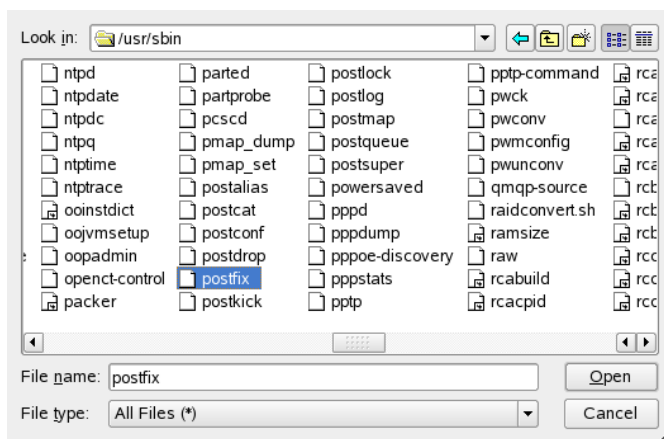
Look in: /usr/sbin

ntpd
ntpdate
ntpdc
ntpq
ntptime
ntptrace
ooinstdict
oojvmsetup
oopadmin
openct-control
packer

parted
partprobe
pcscd
pmap_dump
pmap_set
postalias
postcat
postconf
postdrop
postfix
postkick

postlock
postlog
postmap
postqueue
postsuper
powersaved
pppd
pppdump
pppoe-discovery
pppstats
pptp

pptp-command
pwck
pwconv
pwmconfig
pwunconv
qmqp-source
raidconvert.sh
ramsize
raw
rcabuild
rcacpid

rca
rca
rca
rca
rca
rct
rct
rct
rcc
rcc
rcc

File name: postfix
Open
File type: All Files (*)
Cancel